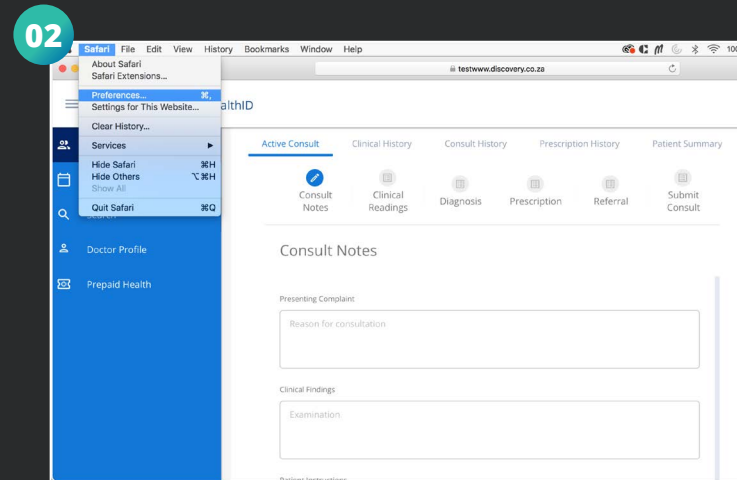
02

Safari File Edit View History Bookmarks Window Help

100

testwww.discovery.co.za

About Safari
Safari Extensions...
Preferences... ⌘,
Settings for This Website...
Clear History...
Services ▸
Hide Safari ⌘H
Hide Others ⌥⌘H
Show All
Quit Safari ⌘Q

althID

Search

Doctor Profile

Prepaid Health

Active Consult | Clinical History | Consult History | Prescription History | Patient Summary

Consult Notes | Clinical Readings | Diagnosis | Prescription | Referral | Submit Consult

Consult Notes

Presenting Complaint

Reason for consultation

Clinical Findings

Examination

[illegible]